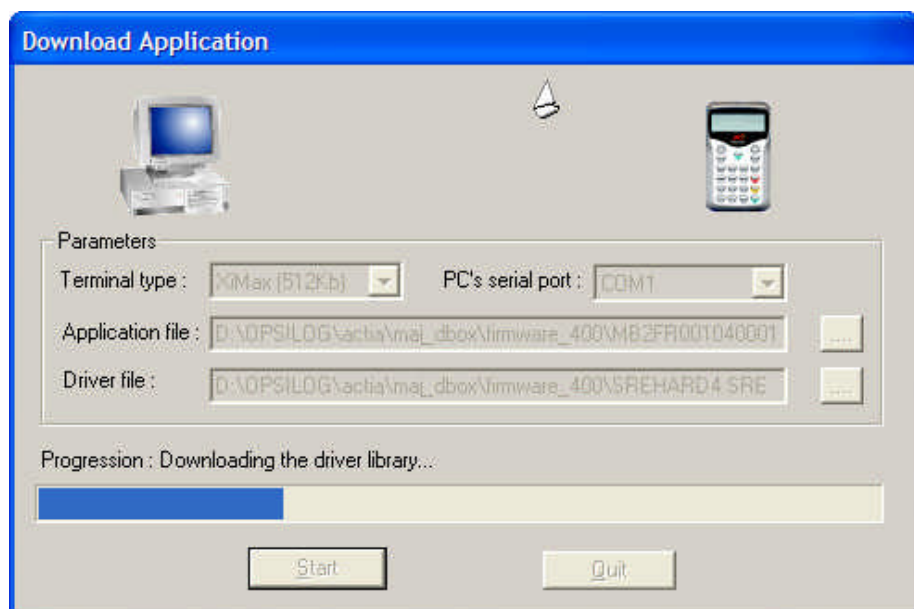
Download Application

Parameters

Terminal type : XiMax (512Kb)

PC's serial port : COM1

Application file : D:\OPSILOG\actia\maj_dbox\firmware_400\MB2FR001040001

....

Driver file : D:\OPSILOG\actia\maj_dbox\firmware_400\SREHARD4.SRE

....

Progression : Downloading the driver library...

Start

Quit